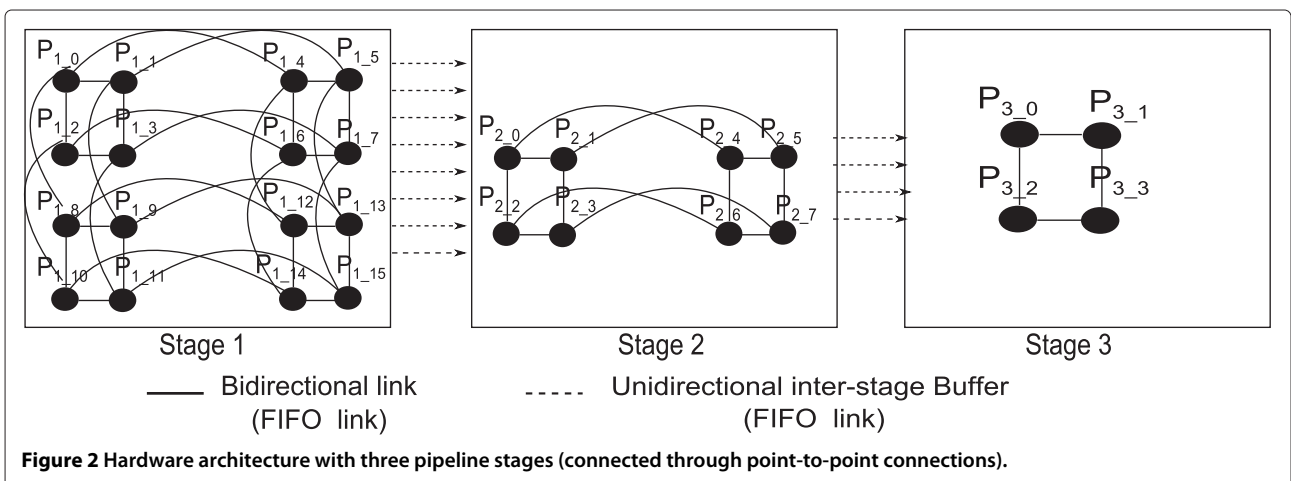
$P_{1\_0}$ $P_{1\_1}$ $P_{1\_4}$ $P_{1\_5}$
$P_{1\_2}$ $P_{1\_3}$ $P_{1\_6}$ $P_{1\_7}$
$P_{1\_8}$ $P_{1\_9}$ $P_{1\_12}$ $P_{1\_13}$
$P_{1\_10}$ $P_{1\_11}$ $P_{1\_14}$ $P_{1\_15}$

$P_{2\_0}$ $P_{2\_1}$ $P_{2\_4}$ $P_{2\_5}$
$P_{2\_2}$ $P_{2\_3}$ $P_{2\_6}$ $P_{2\_7}$

$P_{3\_0}$ $P_{3\_1}$
$P_{3\_2}$ $P_{3\_3}$

Stage 1
Stage 2
Stage 3

Bidirectional link (FIFO link)
Unidirectional inter-stage Buffer (FIFO link)

Figure 2 Hardware architecture with three pipeline stages (connected through point-to-point connections).